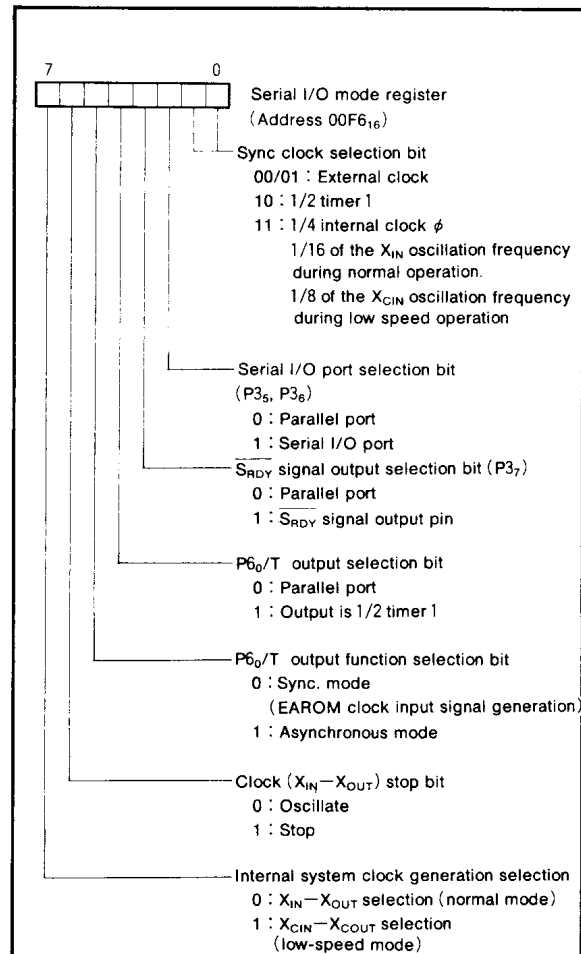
7 0

Serial I/O mode register
(Address $00F6_{16}$)

Sync clock selection bit
00/01 : External clock
10 : 1/2 timer 1
11 : 1/4 internal clock $\phi$
1/16 of the $X_{IN}$ oscillation frequency during normal operation.
1/8 of the $X_{CIN}$ oscillation frequency during low speed operation

Serial I/O port selection bit
($P3_5$, $P3_6$)
0 : Parallel port
1 : Serial I/O port

$\overline{S_{RDY}}$ signal output selection bit ($P3_7$)
0 : Parallel port
1 : $\overline{S_{RDY}}$ signal output pin

$P6_0$/T output selection bit
0 : Parallel port
1 : Output is 1/2 timer 1

$P6_0$/T output function selection bit
0 : Sync. mode
(EAROM clock input signal generation)
1 : Asynchronous mode

Clock ($X_{IN}-X_{OUT}$) stop bit
0 : Oscillate
1 : Stop

Internal system clock generation selection
0 : $X_{IN}-X_{OUT}$ selection (normal mode)
1 : $X_{CIN}-X_{COUT}$ selection
(low-speed mode)